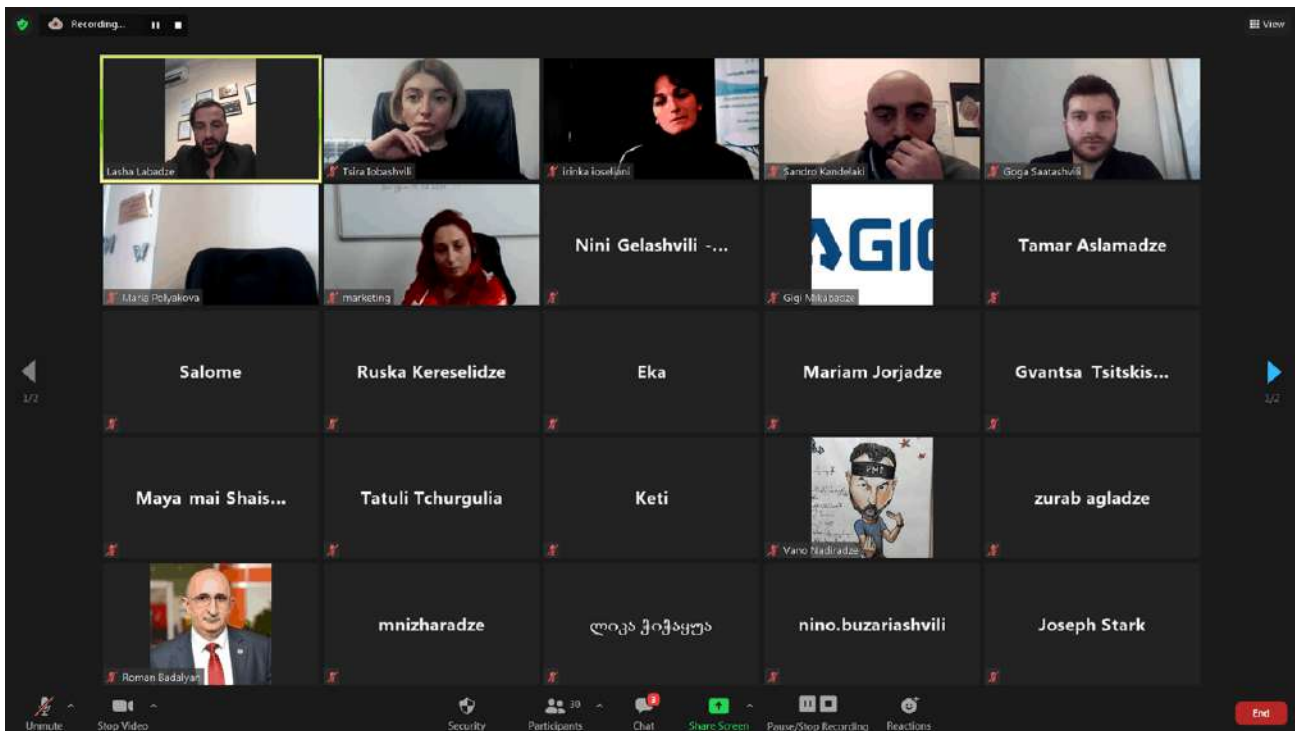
Recording...

View

Lasha Labadze

Tsira Iobashvili

Irinka Ioseliani

Sandro Kandelaki

Goga Saatashvili

Maria Polyakova

marketing

Nini Gelashvili -...

AGI

Gigi Mikabadze

Tamar Aslamadze

Salome

Ruska Kereselidze

Eka

Mariam Jorjadze

Gvantsa Tsitskis...

1/2

1/2

Maya mai Shais...

Tatuli Tchurgulia

Keti

Vano Nadiradze

zurab agladze

Roman Badalyan

mnizharadze

ლიკა ჭიჭაყუა

nino.buzariashvili

Joseph Stark

Unmute

Stop Video

Security

30

Participants

Chat

Share Screen

Pause/Stop Recording

Reactions

End